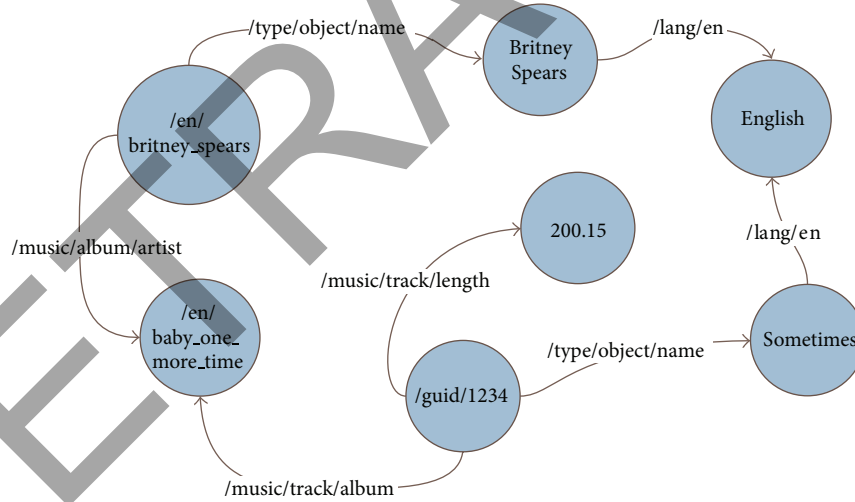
/type/object/name

Britney Spears

/lang/en

English

/en/ britney_spears

200.15

/lang/en

/music/album/artist

/music/track/length

/en/ baby_one_ more_time

/type/object/name

Sometimes

/guid/1234

/music/track/album

ERRATA